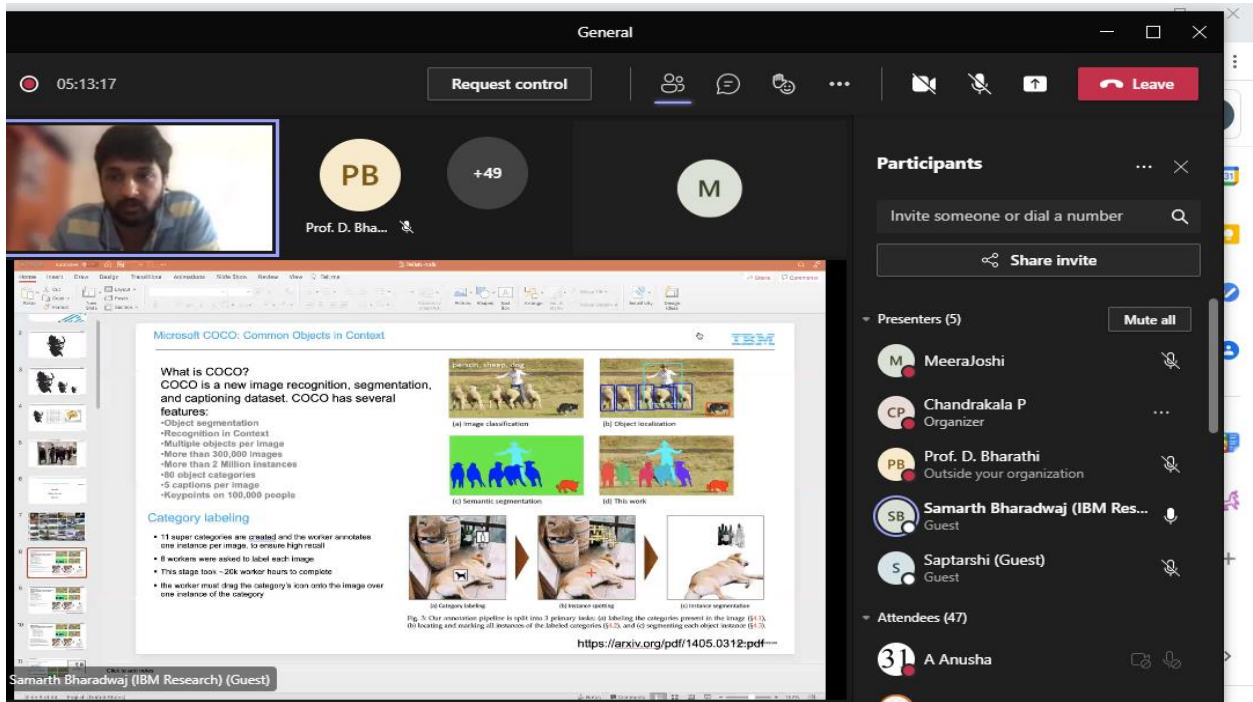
General

05:13:17

Request control

Leave

PB

+49

M

Prof. D. Bha...

Participants

Invite someone or dial a number

Share invite

Presenters (5)

Mute all

M MeeraJoshi

CP Chandrakala P
Organizer

PB Prof. D. Bharathi
Outside your organization

SB Samarth Bharadwaj (IBM Res...
Guest

S Saptarshi (Guest)
Guest

Attendees (47)

31 A Anusha

Home Insert Draw Design Transitions Animations Slide Show Review View Tell me

Microsoft COCO: Common Objects in Context

IBM

What is COCO?
COCO is a new image recognition, segmentation, and captioning dataset. COCO has several features:
•Object segmentation
•Recognition in Context
•Multiple objects per image
•More than 300,000 images
•More than 2 Million instances
•80 object categories
•5 captions per image
•Keypoints on 100,000 people

person, sheep, dog

(a) Image classification

(b) Object localization

(c) Semantic segmentation

(d) This work

Category labeling

• 11 super categories are created and the worker annotates one instance per image, to ensure high recall
• 8 workers were asked to label each image
• This stage took ~20k worker hours to complete
• the worker must drag the category's icon onto the image over one instance of the category

(a) Category labeling

(b) Instance spotting

(c) Instance segmentation

Fig. 3: Our annotation pipeline is split into 3 primary tasks: (a) labeling the categories present in the image (§4.1), (b) locating and marking all instances of the labeled categories (§4.2), and (c) segmenting each object instance (§4.3).

https://arxiv.org/pdf/1405.0312.pdf

Samarth Bharadwaj (IBM Research) (Guest)